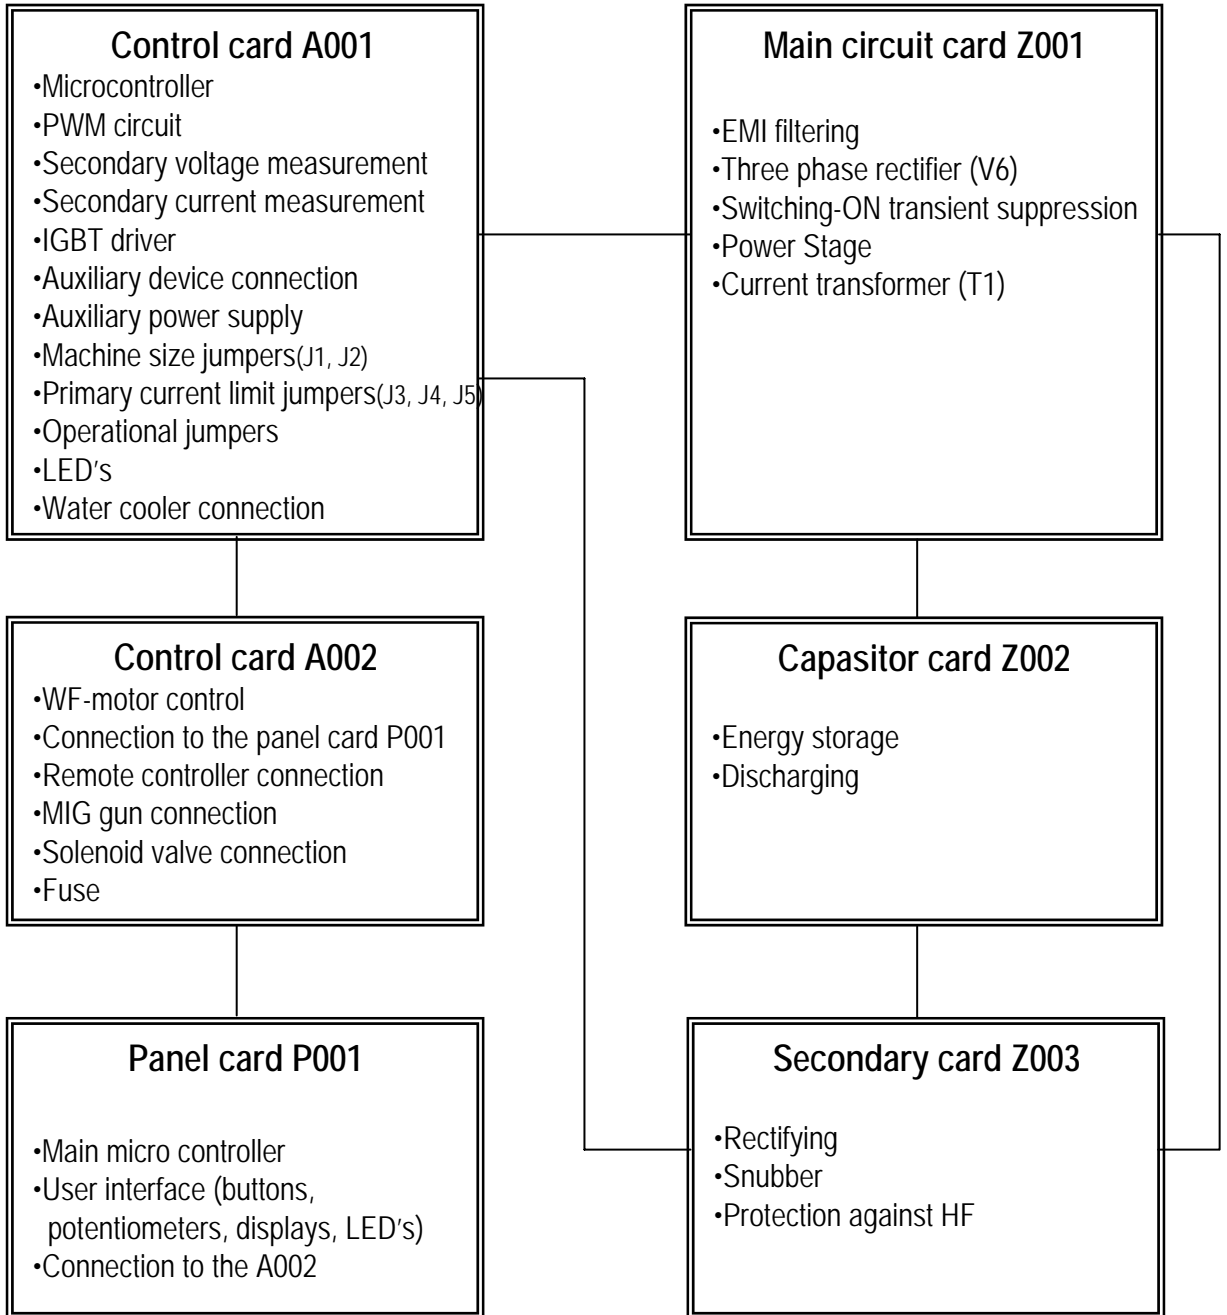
Control card A001
•Microcontroller
•PWM circuit
•Secondary voltage measurement
•Secondary current measurement
•IGBT driver
•Auxiliary device connection
•Auxiliary power supply
•Machine size jumpers(J1, J2)
•Primary current limit jumpers(J3, J4, J5)
•Operational jumpers
•LED's
•Water cooler connection

Control card A002
•WF-motor control
•Connection to the panel card P001
•Remote controller connection
•MIG gun connection
•Solenoid valve connection
•Fuse

Panel card P001
•Main micro controller
•User interface (buttons, potentiometers, displays, LED's)
•Connection to the A002

Main circuit card Z001
•EMI filtering
•Three phase rectifier (V6)
•Switching-ON transient suppression
•Power Stage
•Current transformer (T1)

Capasitor card Z002
•Energy storage
•Discharging

Secondary card Z003
•Rectifying
•Snubber
•Protection against HF